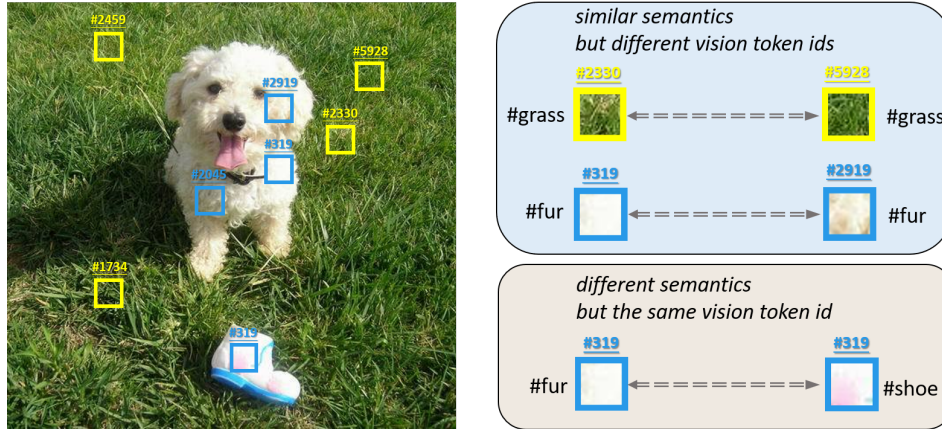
#2459
#5928
#2919
#2330
#319
#2045
#1734
#319

similar semantics
but different vision token ids

#2330
#5928
#grass
#grass
#319
#2919
#fur
#fur

different semantics
but the same vision token id

#319
#319
#fur
#shoe